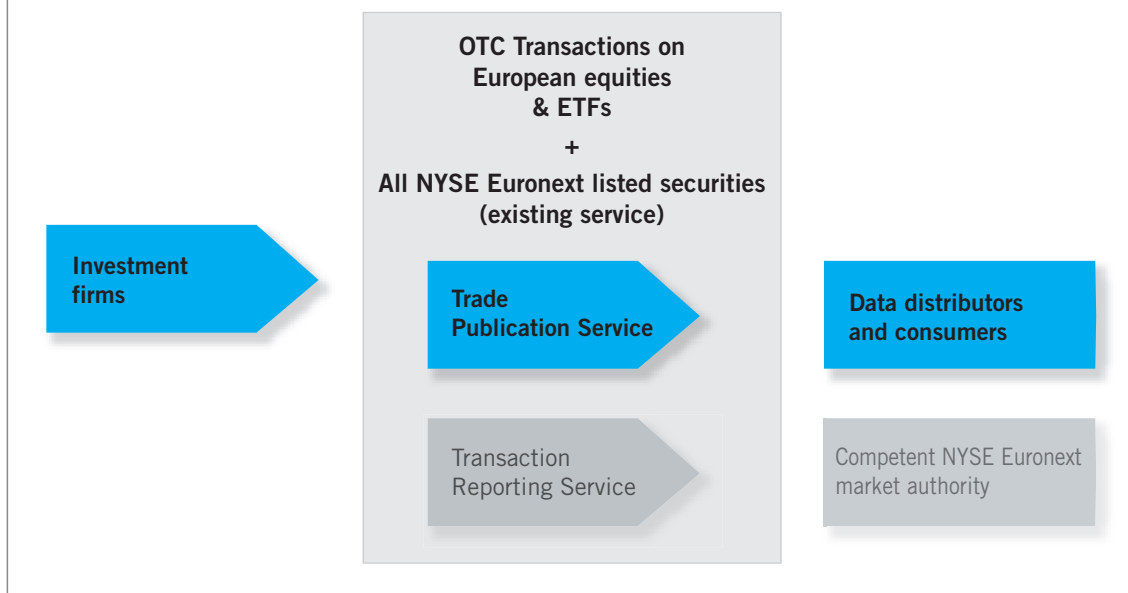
OTC Transactions on European equities & ETFs
+
All NYSE Euronext listed securities (existing service)

Investment firms

Trade Publication Service

Data distributors and consumers

Transaction Reporting Service

Competent NYSE Euronext market authority